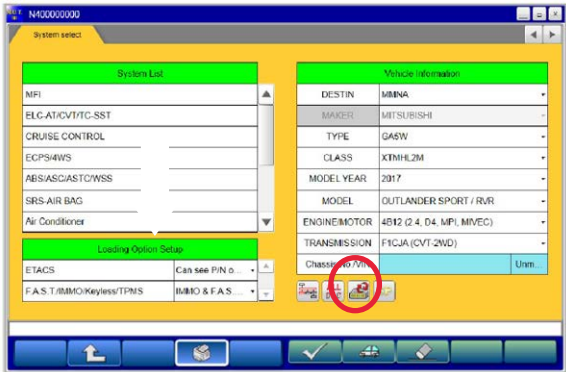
M400000000

System select

| System List |
|---|
| MFI |
| ELC-AT/CVT/TC-SST |
| CRUISE CONTROL |
| ECPS/4WS |
| ABS/ASC/ASTC/WSS |
| SRS-AIR BAG |
| Air Conditioner |

| Loading Option Setup | |
|---|---|
| ETACS | Can see P/N o... |
| F.A.S.T./IMMO/Keyless/TPMS | IMMO & F.A.S.... |

| Vehicle Information | |
|---|---|
| DESTIN | MMNA |
| MAKER | MITSUBISHI |
| TYPE | GA6W |
| CLASS | XTMHL2M |
| MODEL YEAR | 2017 |
| MODEL | OUTLANDER SPORT / RVR |
| ENGINE/MOTOR | 4B12 (2.4, D4, MPI, MIVEC) |
| TRANSMISSION | F1CJA (CVT-2WD) |
| Chassis No./VIN | Unm... |